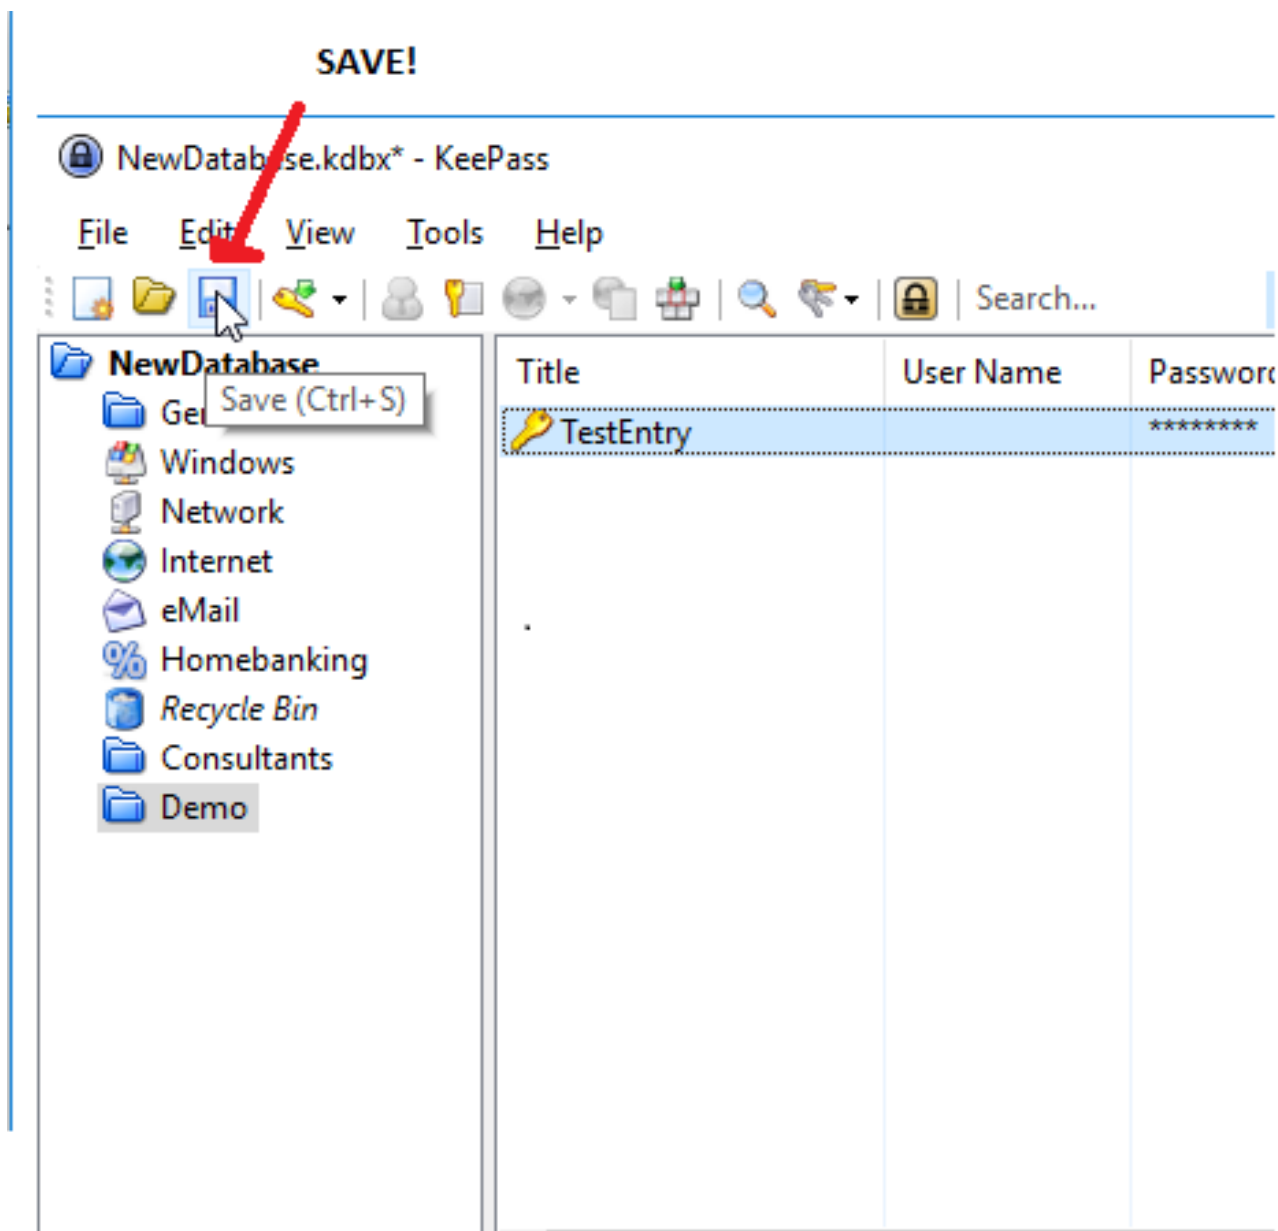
SAVE!

NewDatab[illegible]se.kdbx* - KeePass

File Edit View Tools Help

Search...

NewDatabase
Ge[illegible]
Save (Ctrl+S)
Windows
Network
Internet
eMail
Homebanking
Recycle Bin
Consultants
Demo

| Title | User Name | Passwor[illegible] |
|---|---|---|
| TestEntry | | ******** |